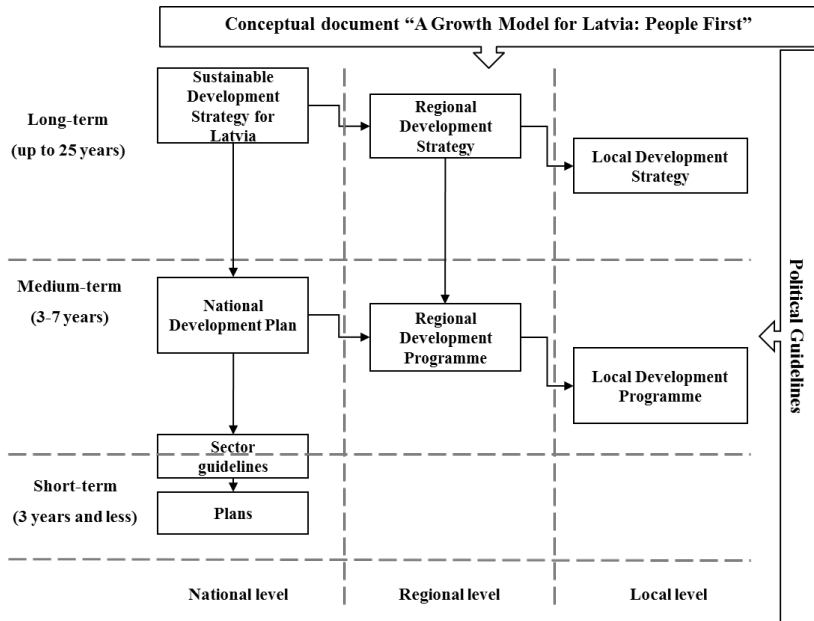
Conceptual document "A Growth Model for Latvia: People First"

Long-term
(up to 25 years)

Sustainable Development Strategy for Latvia

Regional Development Strategy

Local Development Strategy

Medium-term
(3-7 years)

National Development Plan

Regional Development Programme

Local Development Programme

Political Guidelines

Sector guidelines

Short-term
(3 years and less)

Plans

National level

Regional level

Local level